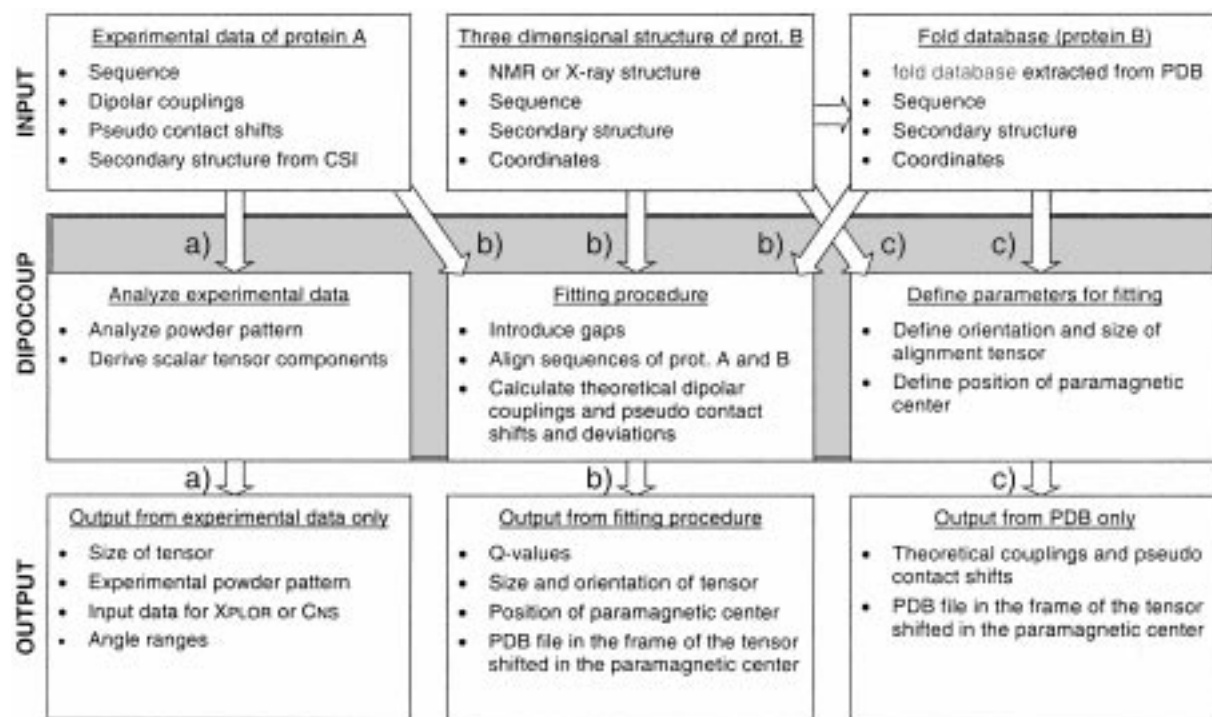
INPUT

Experimental data of protein A
- Sequence
- Dipolar couplings
- Pseudo contact shifts
- Secondary structure from CSI

Three dimensional structure of prot. B
- NMR or X-ray structure
- Sequence
- Secondary structure
- Coordinates

Fold database (protein B)
- fold database extracted from PDB
- Sequence
- Secondary structure
- Coordinates

DIPOCOUP

a)

b) b) b)

c) c)

Analyze experimental data
- Analyze powder pattern
- Derive scalar tensor components

Fitting procedure
- Introduce gaps
- Align sequences of prot. A and B
- Calculate theoretical dipolar couplings and pseudo contact shifts and deviations

Define parameters for fitting
- Define orientation and size of alignment tensor
- Define position of paramagnetic center

a)

b)

c)

OUTPUT

Output from experimental data only
- Size of tensor
- Experimental powder pattern
- Input data for XPLOR or CNS
- Angle ranges

Output from fitting procedure
- Q-values
- Size and orientation of tensor
- Position of paramagnetic center
- PDB file in the frame of the tensor shifted in the paramagnetic center

Output from PDB only
- Theoretical couplings and pseudo contact shifts
- PDB file in the frame of the tensor shifted in the paramagnetic center